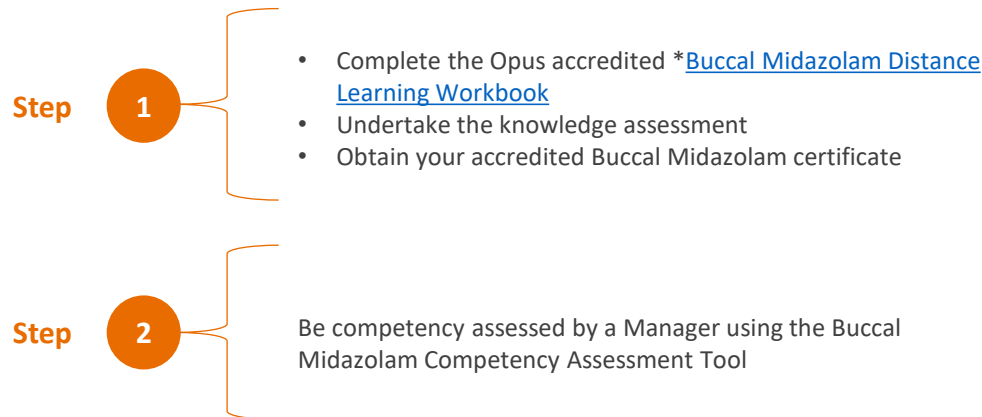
Step 1

- Complete the Opus accredited *Buccal Midazolam Distance Learning Workbook
- Undertake the knowledge assessment
- Obtain your accredited Buccal Midazolam certificate

Step 2

Be competency assessed by a Manager using the Buccal Midazolam Competency Assessment Tool